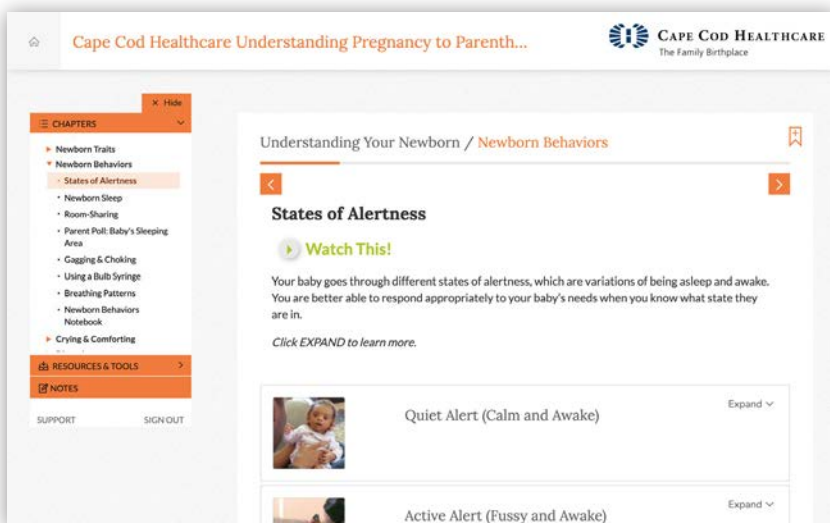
Cape Cod Healthcare Understanding Pregnancy to Parenth...

Cape Cod Healthcare
The Family Birthplace

× Hide

CHAPTERS

Newborn Traits
Newborn Behaviors
States of Alertness
Newborn Sleep
Room-Sharing
Parent Poll: Baby's Sleeping Area
Gagging & Choking
Using a Bulb Syringe
Breathing Patterns
Newborn Behaviors Notebook
Crying & Comforting

RESOURCES & TOOLS

NOTES

SUPPORT SIGN OUT

Understanding Your Newborn / Newborn Behaviors

States of Alertness

Watch This!

Your baby goes through different states of alertness, which are variations of being asleep and awake. You are better able to respond appropriately to your baby's needs when you know what state they are in.

Click EXPAND to learn more.

Quiet Alert (Calm and Awake)
Expand

Active Alert (Fussy and Awake)
Expand